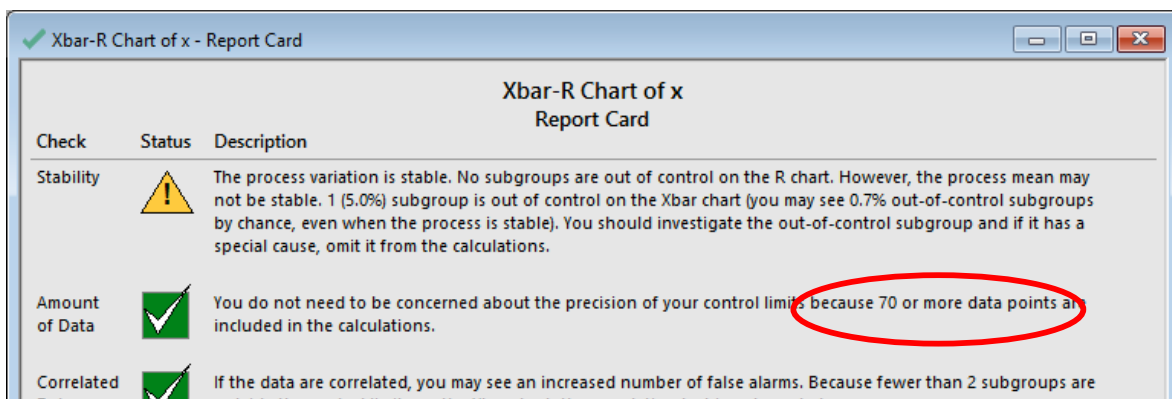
Xbar-R Chart of x - Report Card

Xbar-R Chart of x
Report Card

| Check | Status | Description |
|---|---|---|
| Stability | ! | The process variation is stable. No subgroups are out of control on the R chart. However, the process mean may not be stable. 1 (5.0%) subgroup is out of control on the Xbar chart (you may see 0.7% out-of-control subgroups by chance, even when the process is stable). You should investigate the out-of-control subgroup and if it has a special cause, omit it from the calculations. |
| Amount of Data | | You do not need to be concerned about the precision of your control limits because 70 or more data points are included in the calculations. |
| Correlated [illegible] | | If the data are correlated, you may see an increased number of false alarms. Because fewer than 2 subgroups are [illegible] |